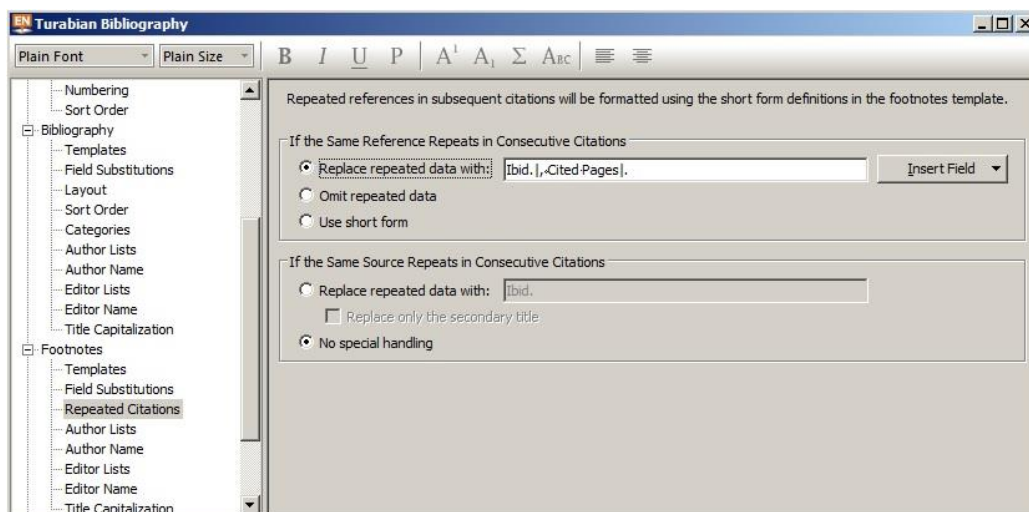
EN Turabian Bibliography

Plain Font
Plain Size
B I U P $A^1$ $A_1$ Σ Abc

Numbering
Sort Order
Bibliography
Templates
Field Substitutions
Layout
Sort Order
Categories
Author Lists
Author Name
Editor Lists
Editor Name
Title Capitalization
Footnotes
Templates
Field Substitutions
Repeated Citations
Author Lists
Author Name
Editor Lists
Editor Name
Title Capitalization

Repeated references in subsequent citations will be formatted using the short form definitions in the footnotes template.

If the Same Reference Repeats in Consecutive Citations
Replace repeated data with: Ibid.|,Cited Pages|.
Insert Field
Omit repeated data
Use short form

If the Same Source Repeats in Consecutive Citations
Replace repeated data with: Ibid.
Replace only the secondary title
No special handling